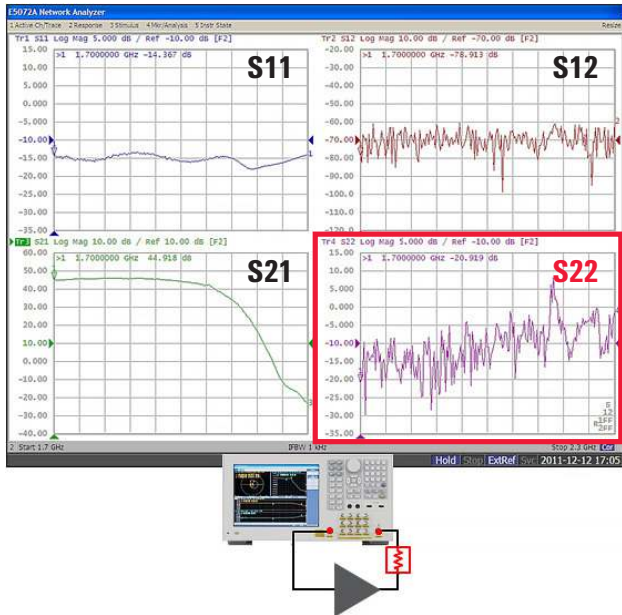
E5072A Network Analyzer

1 Active Ch/Trace 2 Response 3 Stimulus 4 Mkr/Analysis 5 Instr State

Resize

Tr1 S11 Log Mag 5.000 dB / Ref -10.00 dB [F2]

>1 1.7000000 GHz -14.367 dB

S11

15.00
10.00
5.000
0.000
-5.000
-10.00
-15.00
-20.00
-25.00
-30.00
-35.00

Tr2 S12 Log Mag 10.00 dB / Ref -70.00 dB [F2]

>1 1.7000000 GHz -78.913 dB

S12

-20.00
-30.00
-40.00
-50.00
-60.00
-70.00
-80.00
-90.00
-100.0
-110.0
-120.0

Tr3 S21 Log Mag 10.00 dB / Ref 10.00 dB [F2]

>1 1.7000000 GHz 44.918 dB

S21

60.00
50.00
40.00
30.00
20.00
10.00
0.000
-10.00
-20.00
-30.00
-40.00

Tr4 S22 Log Mag 5.000 dB / Ref -10.00 dB [F2]

>1 1.7000000 GHz -20.919 dB

S22

15.00
10.00
5.000
0.000
-5.000
-10.00
-15.00
-20.00
-25.00
-30.00
-35.00

2 Start 1.7 GHz

IFBW 1 kHz

Stop 2.3 GHz

Hold Stop ExtRef Svc 2011-12-12 17:05